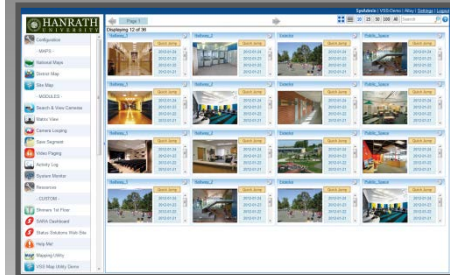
HANRATH UNIVERSITY

Configuration
- MAPS -
National Maps
District Map
Site Map
- MODULES -
Search & View Cameras
Matrix View
Camera Looping
Save Segment
Video Paging
Activity Log
System Monitor
Resources
- CUSTOM -
Floorplan 1st Floor
SWRA Dashboard
Status Solutions Web Site
Help Me!
Mapping Utility
VSS Map Utility Demo

Page 1

Displaying 12 of 36

Hallway_1
Hallway_2
Corridor
Public_Space
Hallway_1
Hallway_2
Corridor
Public_Space
Hallway_1
Hallway_2
Corridor
Public_Space

Quick Jump
Quick Jump
Quick Jump
Quick Jump

Spatialnix | VSS Demo | Help | Settings | Logout
Search